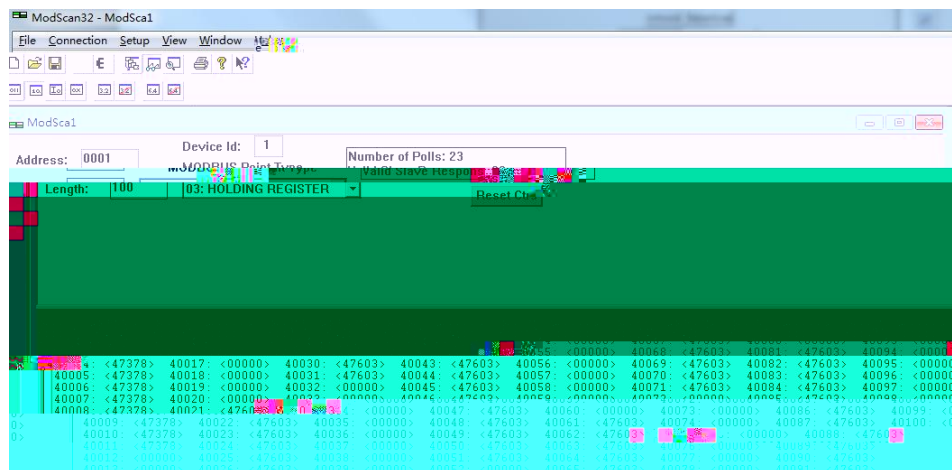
ModScan32 - ModSca1

File Connection Setup View Window Help

ModSca1

Device Id: 1

Address: 0001

MODBUS Point Type

Number of Polls: 23

Valid Slave Responses: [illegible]

Length: 100

03: HOLDING REGISTER

Reset Ctrs

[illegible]: <47378> 40017: <00000> 40030: <47603> 40043: <47603> 40056: <00000> 40069: <47603> 40082: <47603> 40095: <0000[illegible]
40005: <47378> 40018: <00000> 40031: <47603> 40044: <47603> 40057: <00000> 40070: <47603> 40083: <47603> 40096: <0000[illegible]
40006: <47378> 40019: <00000> 40032: <00000> 40045: <47603> 40058: <00000> 40071: <47603> 40084: <47603> 40097: <0000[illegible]
40007: <47378> 40020: <00000> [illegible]
40008: <47378> 40021: <4760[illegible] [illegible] <00000> 40047: <47603> 40060: <00000> 40073: <00000> 40086: <47603> 40099: <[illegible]
40009: <47378> 40022: <47378> 40035: <00000> 40048: <47603> 40061: <47603> 40074: <00000> 40087: <47603> 40100: <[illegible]
40010: <47378> 40023: <47603> 40036: <00000> 40049: <47603> 40062: <4760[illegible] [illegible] <00000> 40088: <4760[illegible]